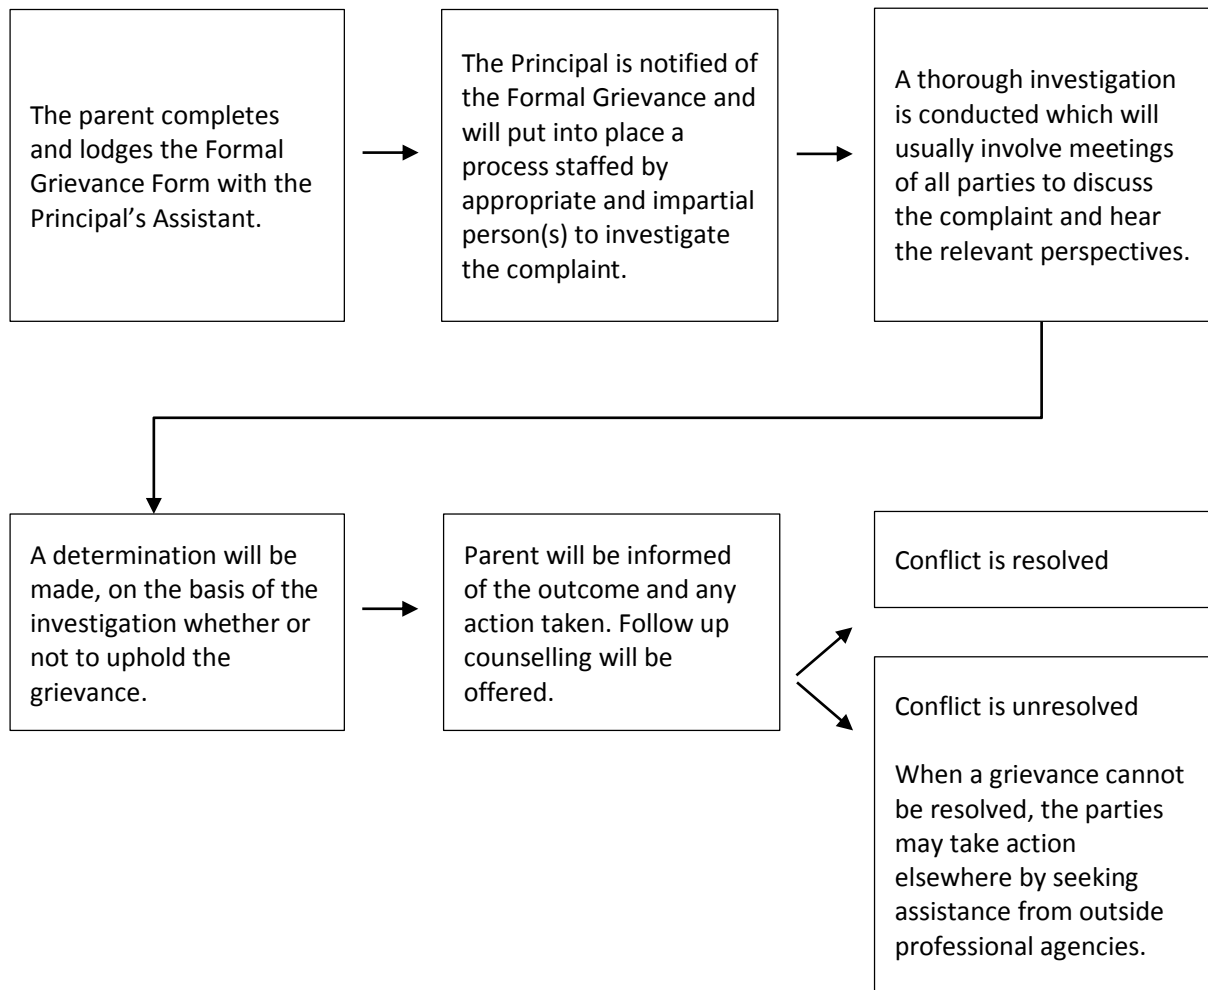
The parent completes and lodges the Formal Grievance Form with the Principal's Assistant.

The Principal is notified of the Formal Grievance and will put into place a process staffed by appropriate and impartial person(s) to investigate the complaint.

A thorough investigation is conducted which will usually involve meetings of all parties to discuss the complaint and hear the relevant perspectives.

A determination will be made, on the basis of the investigation whether or not to uphold the grievance.

Parent will be informed of the outcome and any action taken. Follow up counselling will be offered.

Conflict is resolved

Conflict is unresolved

When a grievance cannot be resolved, the parties may take action elsewhere by seeking assistance from outside professional agencies.